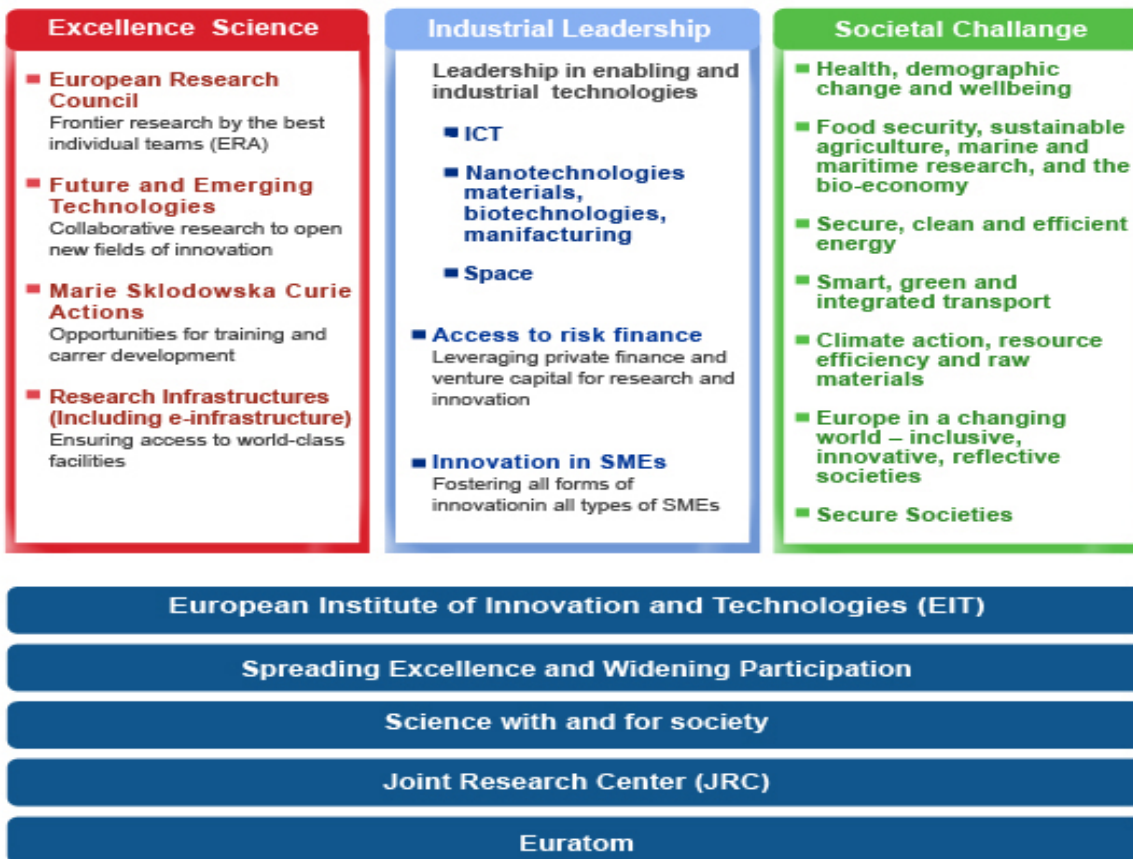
Excellence Science

European Research Council
Frontier research by the best individual teams (ERA)

Future and Emerging Technologies
Collaborative research to open new fields of innovation

Marie Sklodowska Curie Actions
Opportunities for training and carrer development

Research Infrastructures (Including e-infrastructure)
Ensuring access to world-class facilities

Industrial Leadership

Leadership in enabling and industrial technologies

ICT

Nanotechnologies materials, biotechnologies, manifacturing

Space

Access to risk finance
Leveraging private finance and venture capital for research and innovation

Innovation in SMEs
Fostering all forms of innovationin all types of SMEs

Societal Challange

Health, demographic change and wellbeing

Food security, sustainable agriculture, marine and maritime research, and the bio-economy

Secure, clean and efficient energy

Smart, green and integrated transport

Climate action, resource efficiency and raw materials

Europe in a changing world – inclusive, innovative, reflective societies

Secure Societies

European Institute of Innovation and Technologies (EIT)

Spreading Excellence and Widening Participation

Science with and for society

Joint Research Center (JRC)

Euratom